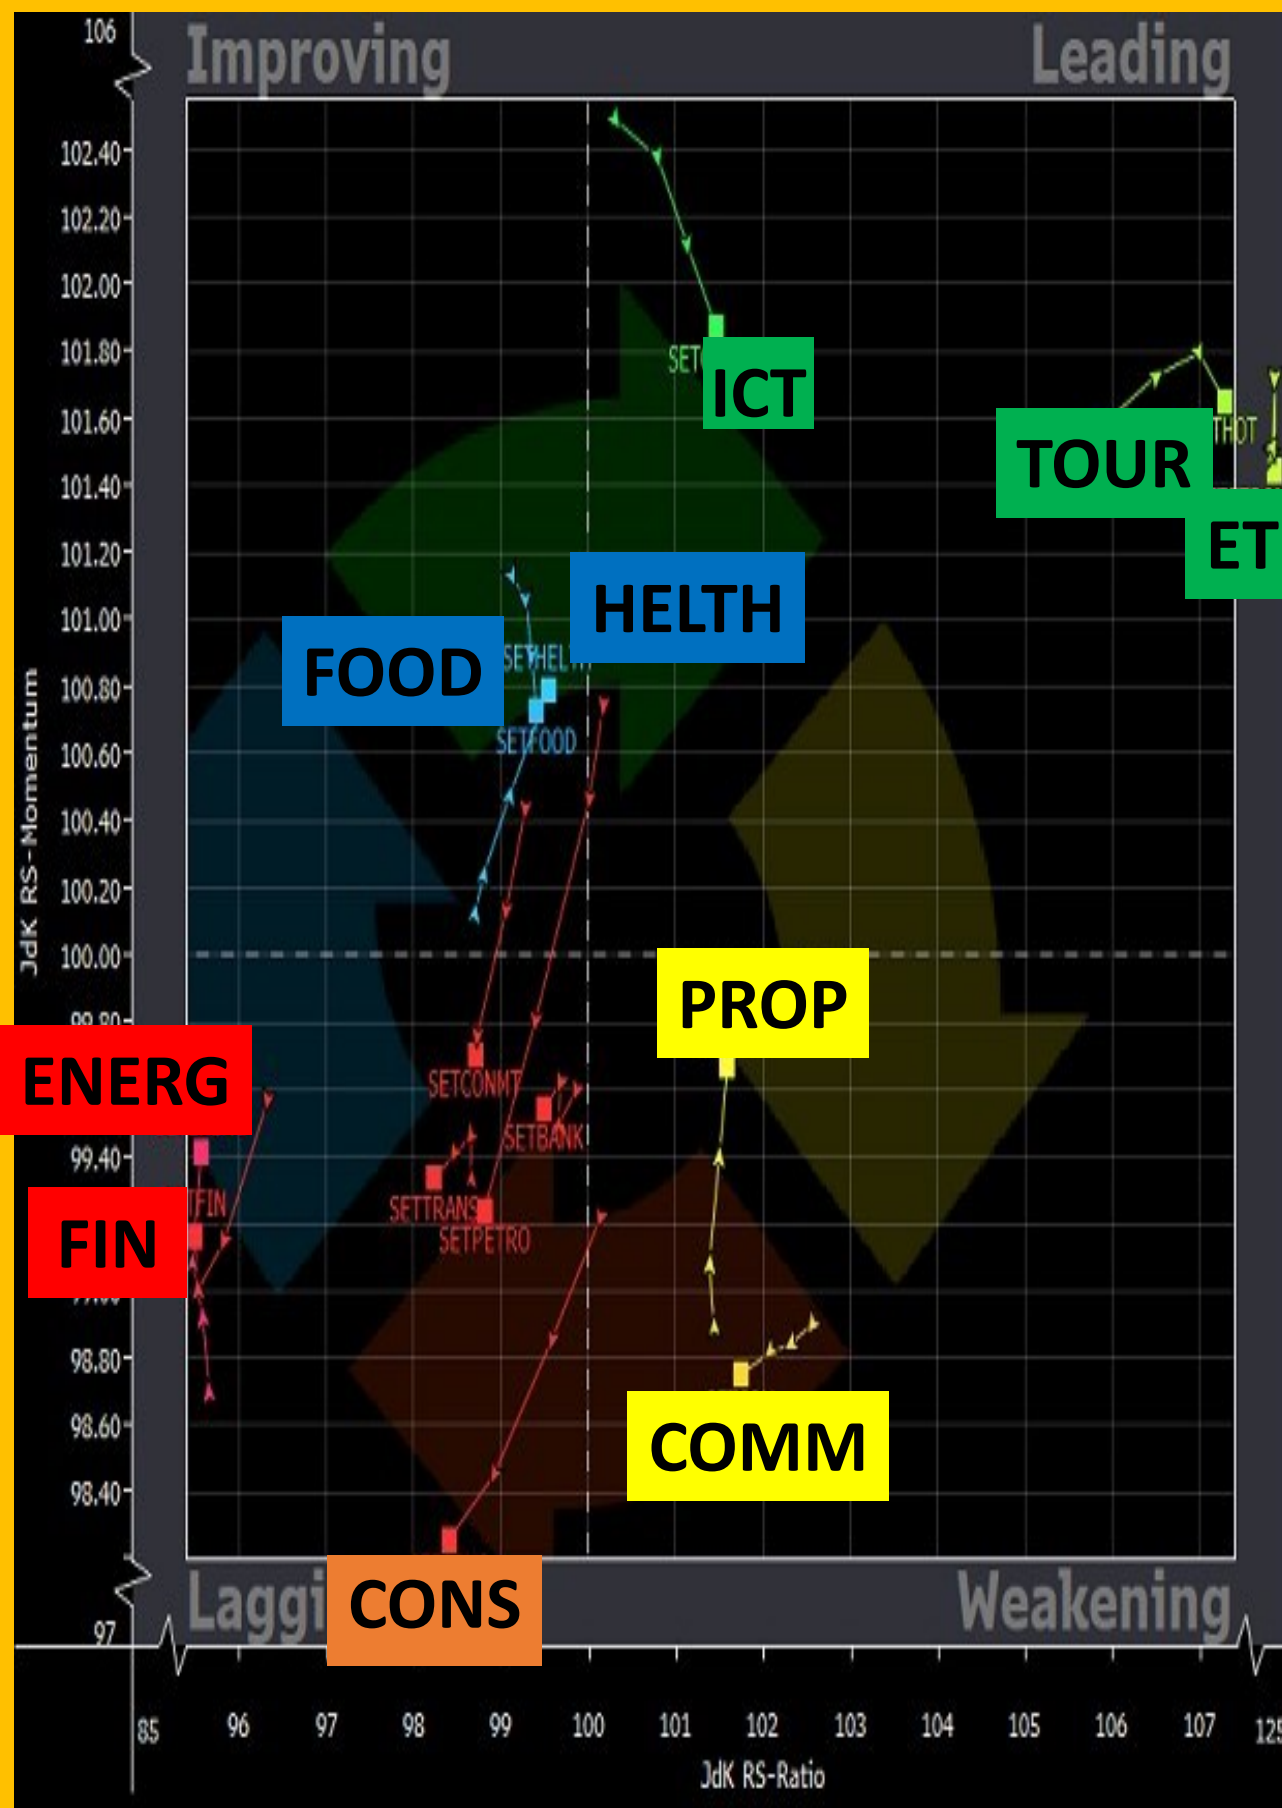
106

Improving

Leading

102.40
102.20
102.00
101.80
101.60
101.40
101.20
101.00
100.80
100.60
100.40
100.20
100.00
99.80
99.40
98.80
98.60
98.40
97

JdK RS-Momentum

SET
ICT

THOT
TOUR
ET

HELTH
SETHELTH
FOOD
SETFOOD

PROP

ENERG
SETCONMT
SETBANK
SETTRANS
SETPETRO
TFIN
FIN

COMM

Laggi
CONS

Weakening

85 96 97 98 99 100 101 102 103 104 105 106 107 125

JdK RS-Ratio